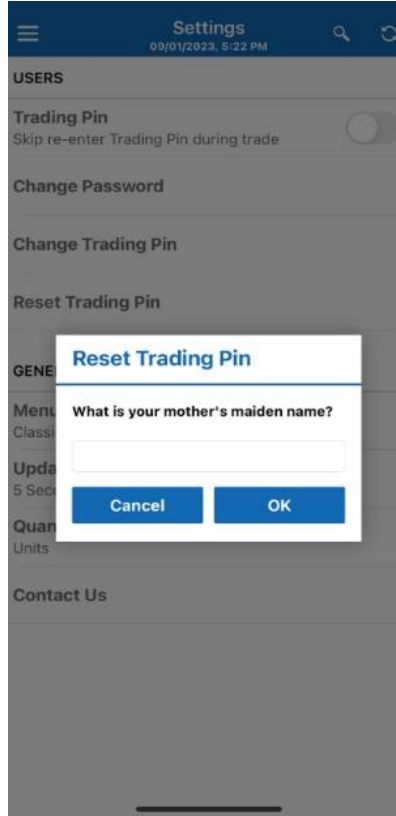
Settings
09/01/2023, 5:22 PM

USERS

Trading Pin
Skip re-enter Trading Pin during trade

Change Password

Change Trading Pin

Reset Trading Pin

GENE

Menu
Classi

Upda
5 Seco

Quan
Units

Contact Us

Reset Trading Pin

What is your mother's maiden name?

Cancel

OK